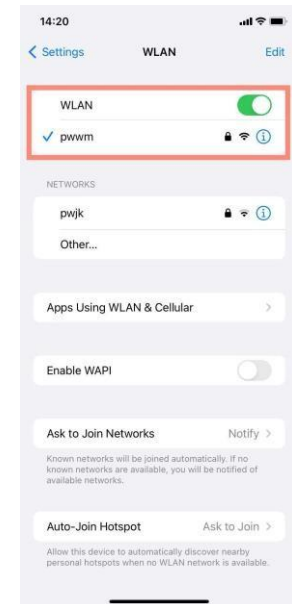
14:20

< Settings WLAN Edit

WLAN

✓ pwwm

NETWORKS

pwjk

Other...

Apps Using WLAN & Cellular >

Enable WAPI

Ask to Join Networks Notify >

Known networks will be joined automatically. If no known networks are available, you will be notified of available networks.

Auto-Join Hotspot Ask to Join >

Allow this device to automatically discover nearby personal hotspots when no WLAN network is available.